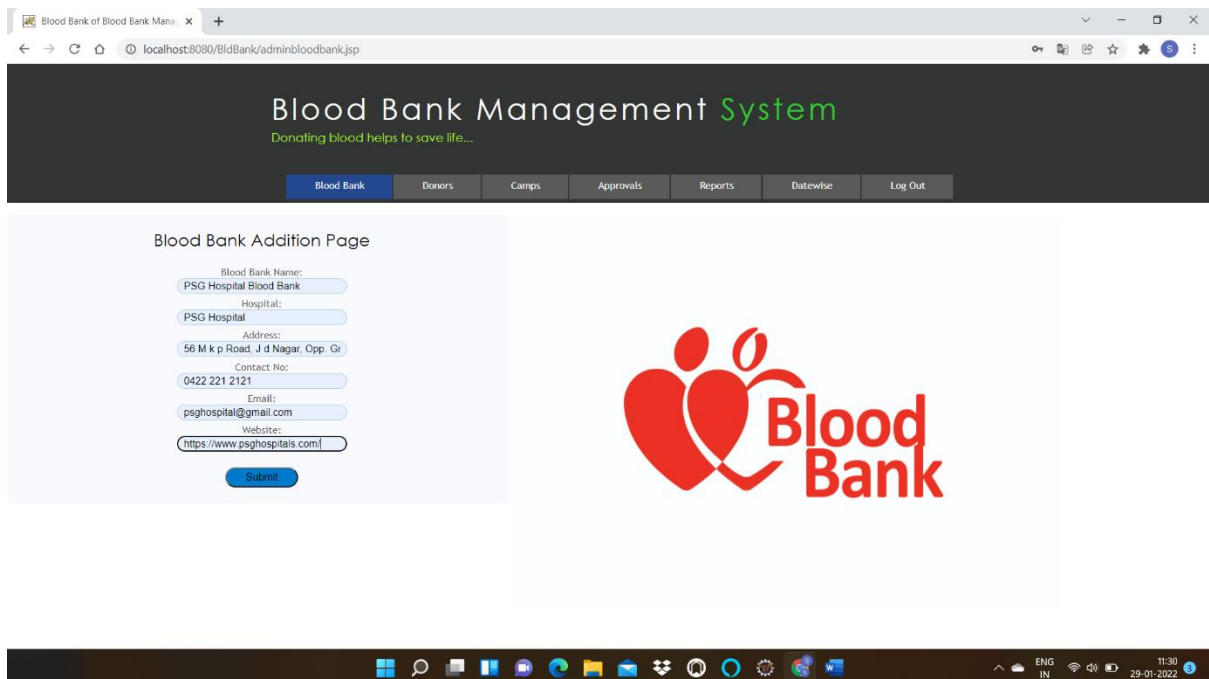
Blood Bank of Blood Bank Mana

localhost:8080/BldBank/adminbloodbank.jsp

Blood Bank Management System
Donating blood helps to save life...

| Blood Bank | Donors | Camps | Approvals | Reports | Datewise | Log Out |
|---|---|---|---|---|---|---|

Blood Bank Addition Page

Blood Bank Name:
PSG Hospital Blood Bank
Hospital:
PSG Hospital
Address:
56 M k p Road, J d Nagar, Opp. Gr
Contact No:
0422 221 2121
Email:
psghospital@gmail.com
Website:
https://www.psghospitals.com/

Submit

Blood Bank

ENG IN 11:30 29-01-2022